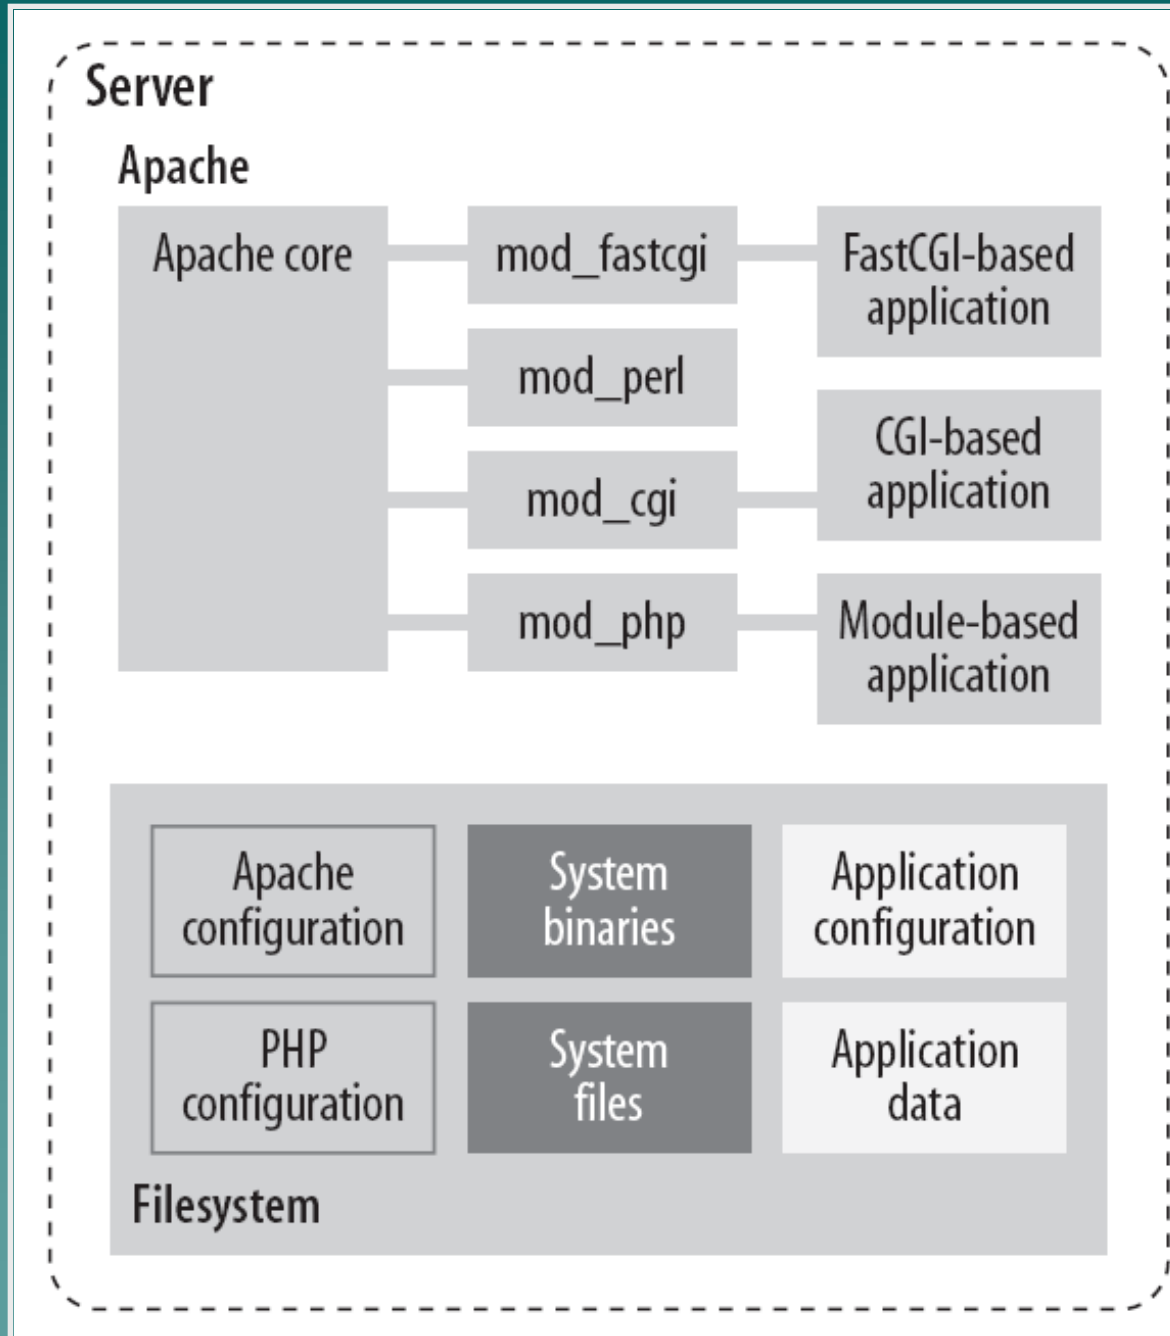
Server

Apache

Apache core

mod_fastcgi

FastCGI-based application

mod_perl

CGI-based application

mod_cgi

mod_php

Module-based application

Apache configuration

System binaries

Application configuration

PHP configuration

System files

Application data

Filesystem